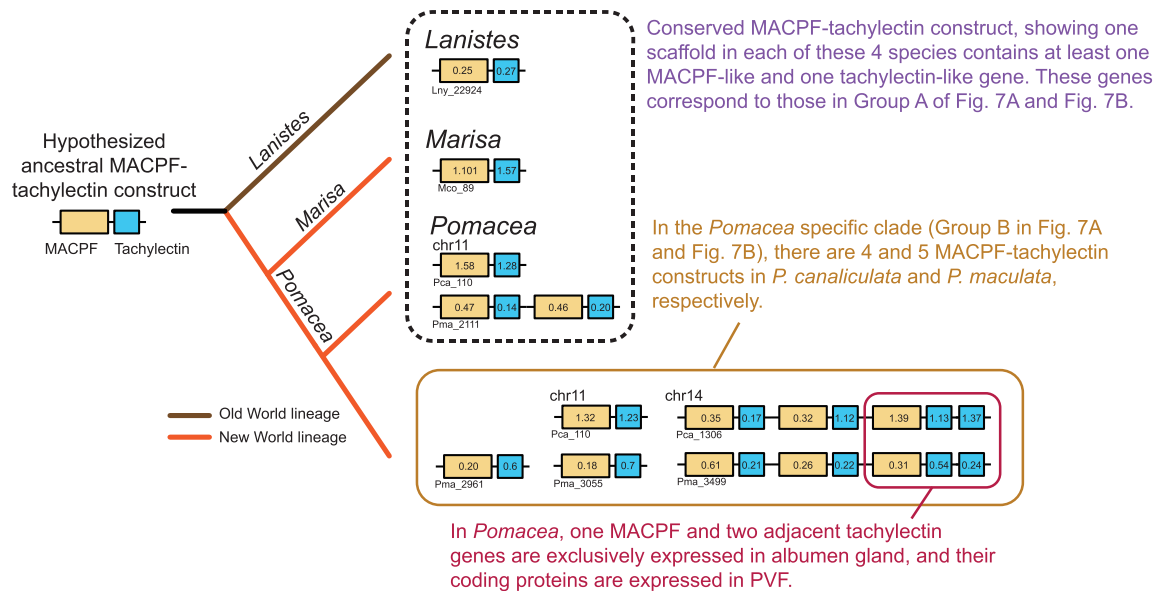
Hypothesized ancestral MACPF-tachylectin construct

MACPF Tachylectin

Lanistes

Marisa

Pomacea

Old World lineage

New World lineage

Lanistes

0.25 0.27
Lny_22924

Marisa

1.101 1.57
Mco_89

Pomacea

chr11
1.58 1.28
Pca_110

0.47 0.14 0.46 0.20
Pma_2111

Conserved MACPF-tachylectin construct, showing one scaffold in each of these 4 species contains at least one MACPF-like and one tachylectin-like gene. These genes correspond to those in Group A of Fig. 7A and Fig. 7B.

In the *Pomacea* specific clade (Group B in Fig. 7A and Fig. 7B), there are 4 and 5 MACPF-tachylectin constructs in *P. canaliculata* and *P. maculata*, respectively.

chr11
1.32 1.23
Pca_110

chr14
0.35 0.17 0.32 1.12 1.39 1.13 1.37
Pca_1306

0.20 0.6
Pma_2961

0.18 0.7
Pma_3055

0.61 0.21 0.26 0.22 0.31 0.54 0.24
Pma_3499

In *Pomacea*, one MACPF and two adjacent tachylectin genes are exclusively expressed in albumen gland, and their coding proteins are expressed in PVF.